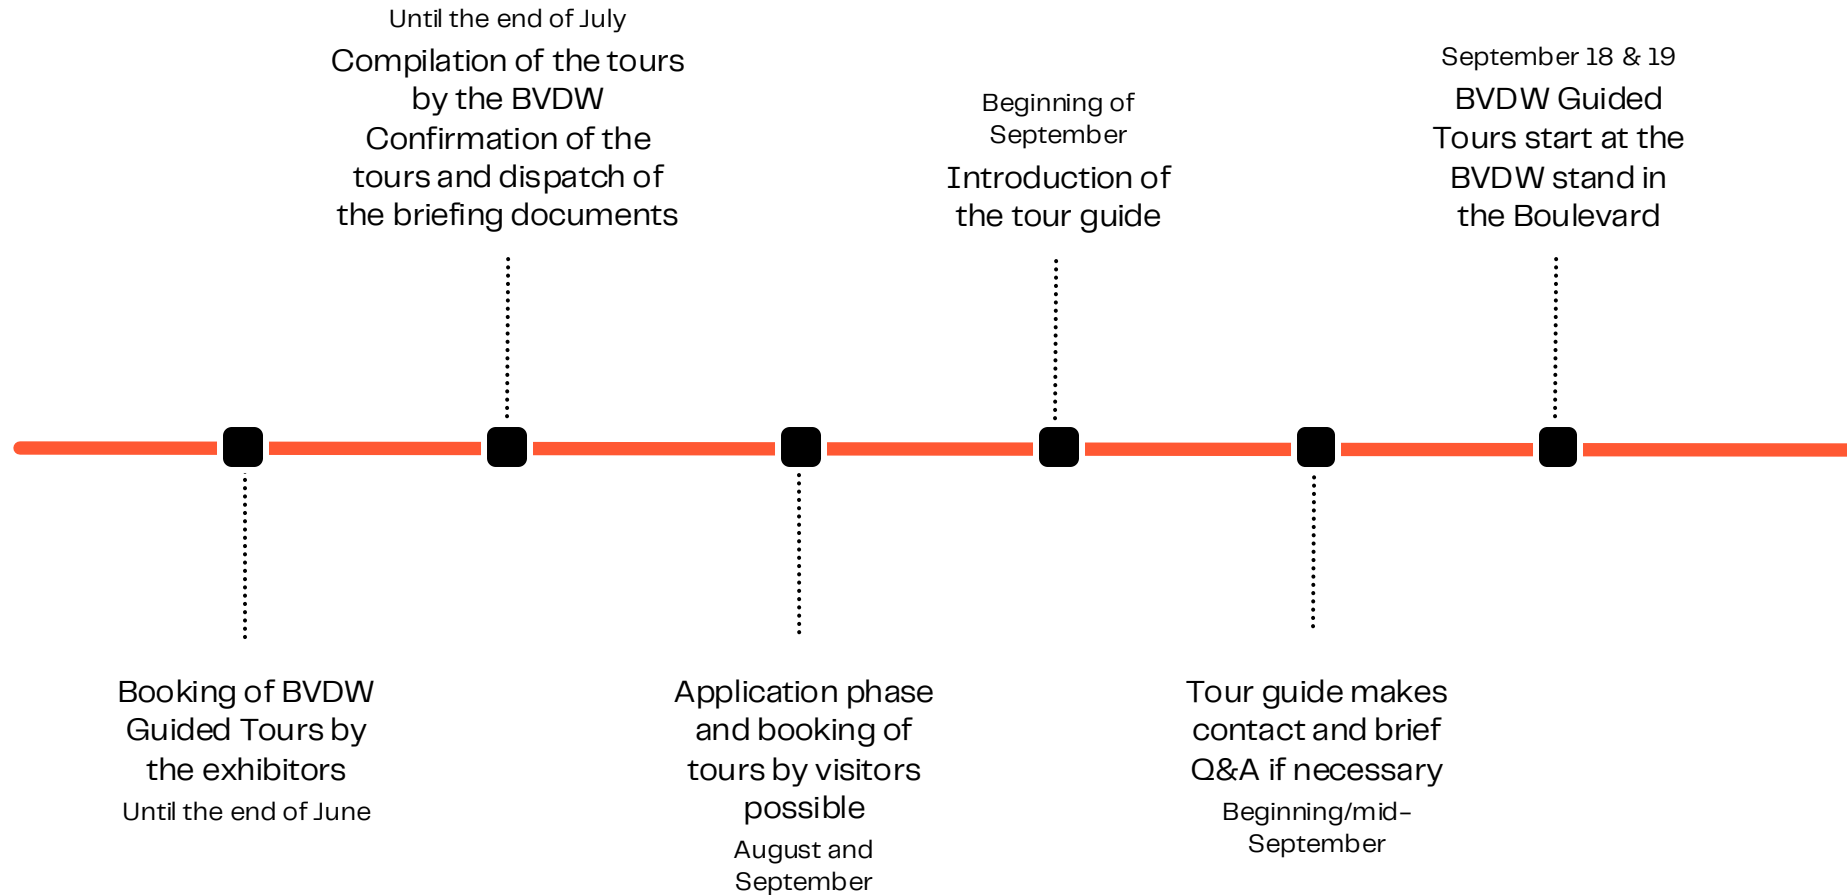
Booking of BVDW Guided Tours by the exhibitors

Until the end of June

Until the end of July

Compilation of the tours by the BVDW Confirmation of the tours and dispatch of the briefing documents

Application phase and booking of tours by visitors possible

August and September

Beginning of September

Introduction of the tour guide

Tour guide makes contact and brief Q&A if necessary

Beginning/mid-September

September 18 & 19

BVDW Guided Tours start at the BVDW stand in the Boulevard